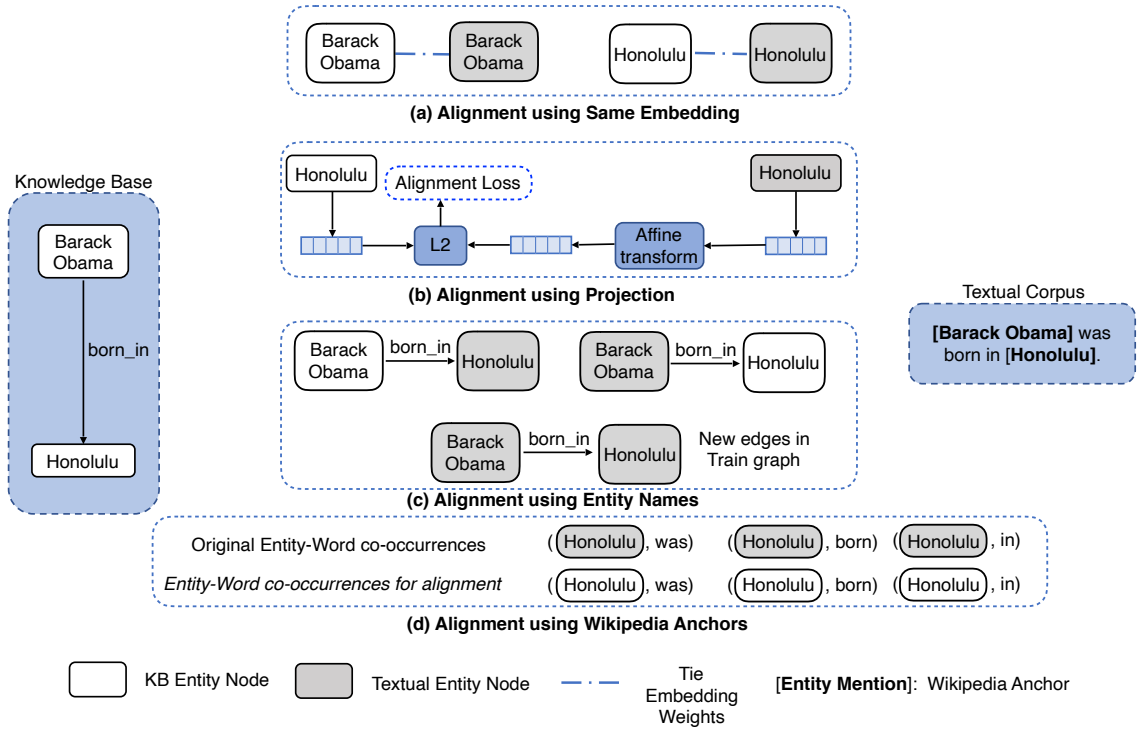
Barack Obama

Barack Obama

Honolulu

Honolulu

**(a) Alignment using Same Embedding**

Knowledge Base

Barack Obama

born_in

Honolulu

Honolulu

Alignment Loss

Honolulu

L2

Affine transform

**(b) Alignment using Projection**

Textual Corpus

**[Barack Obama]** was born in [**Honolulu]**.

Barack Obama

born_in

Honolulu

Barack Obama

born_in

Honolulu

Barack Obama

born_in

Honolulu

New edges in Train graph

**(c) Alignment using Entity Names**

Original Entity-Word co-occurrences ( Honolulu , was) ( Honolulu , born) ( Honolulu , in)

*Entity-Word co-occurrences for alignment* ( Honolulu , was) ( Honolulu , born) ( Honolulu , in)

**(d) Alignment using Wikipedia Anchors**

KB Entity Node

Textual Entity Node

Tie Embedding Weights

[**Entity Mention**]: Wikipedia Anchor